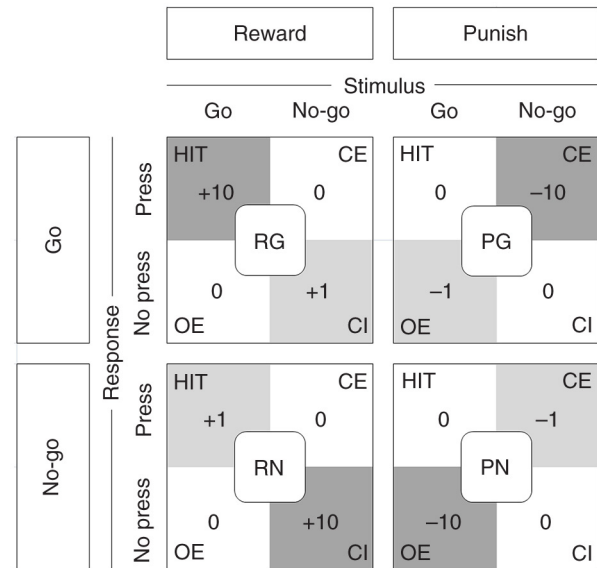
Reward

Punish

Stimulus

Go

No-go

Go

No-go

Go

No-go

Response

Press

No press

Press

No press

HIT

CE

+10

0

RG

0

+1

OE

CI

HIT

CE

0

−10

PG

−1

0

OE

CI

HIT

CE

+1

0

RN

0

+10

OE

CI

HIT

CE

0

−1

PN

−10

0

OE

CI